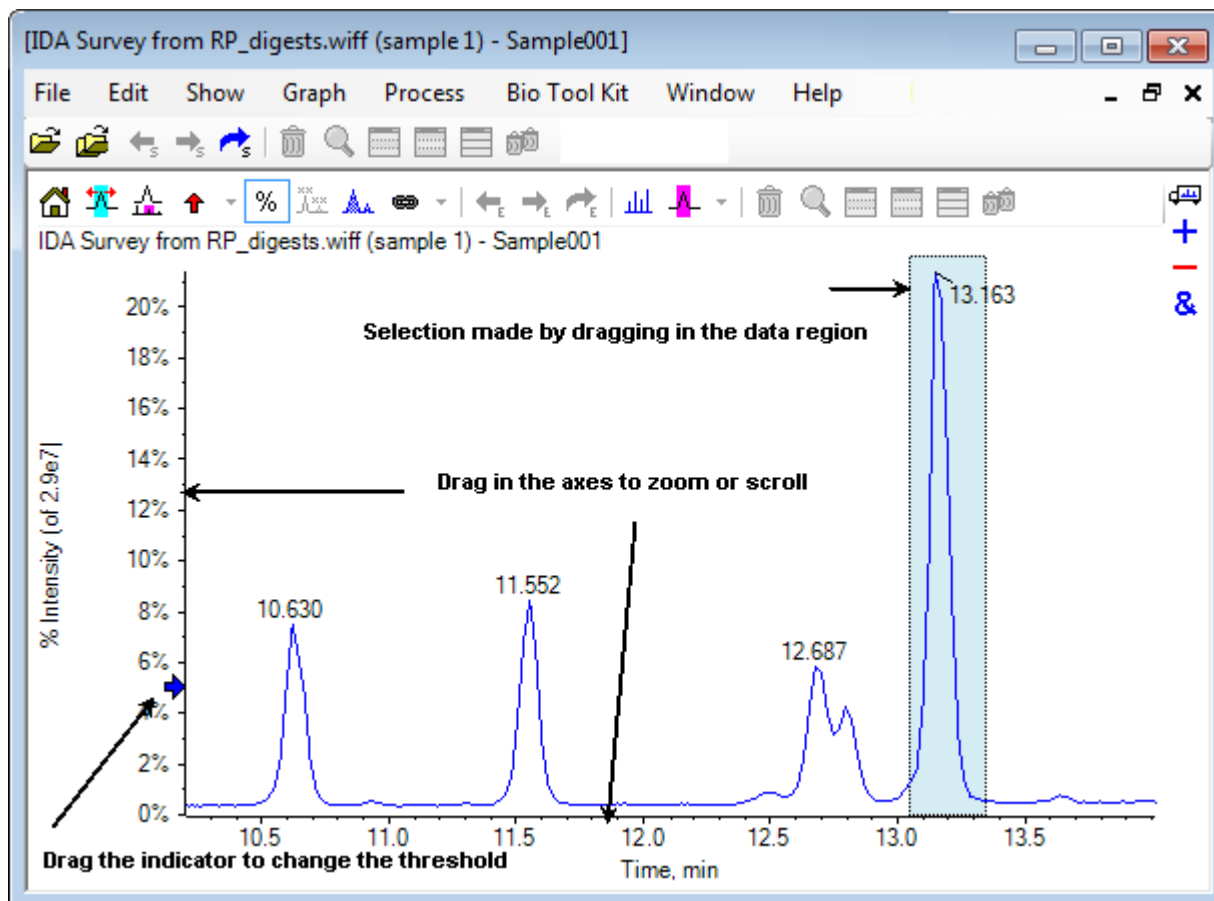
[IDA Survey from RP_digests.wiff (sample 1) - Sample001]

File Edit Show Graph Process Bio Tool Kit Window Help

%

IDA Survey from RP_digests.wiff (sample 1) - Sample001

+
−
&

13.163

Selection made by dragging in the data region

Drag in the axes to zoom or scroll

% Intensity (of 2.9e7)

20%
18%
16%
14%
12%
10%
8%
6%
4%
2%
0%

10.630
11.552
12.687

10.5 11.0 11.5 12.0 12.5 13.0 13.5

Time, min

Drag the indicator to change the threshold